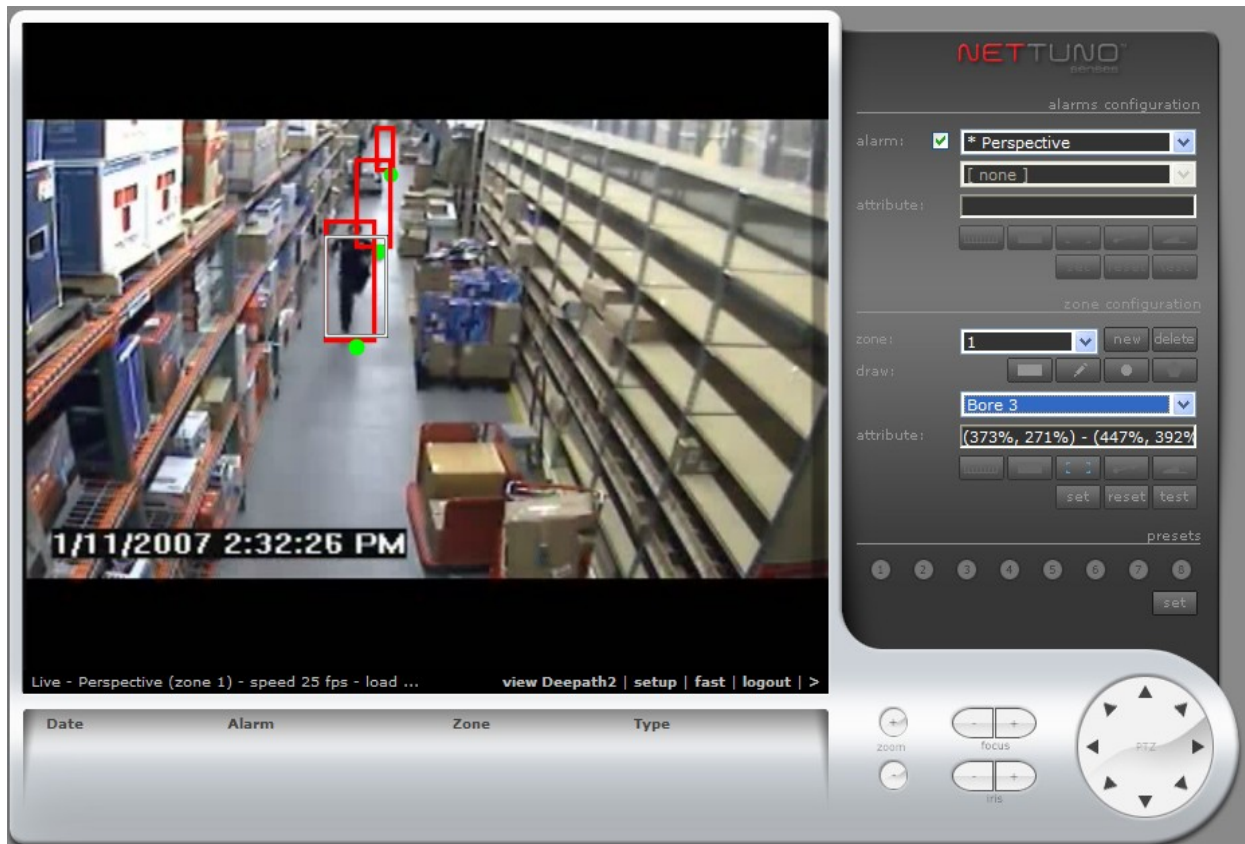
1/11/2007 2:32:26 PM

Live - Perspective (zone 1) - speed 25 fps - load ...

view Deepath2 | setup | fast | logout | >

NETTUNO™
series

alarms configuration

alarm: * Perspective

[ none ]

attribute:

set reset test

zone configuration

zone: 1 new delete

draw:

Bore 3

attribute: (373%, 271%) - (447%, 392%

set reset test

presets

1 2 3 4 5 6 7 8

set

| Date | Alarm | Zone | Type |
|---|---|---|---|

+
zoom
-

- +
focus

- +
iris

PTZ